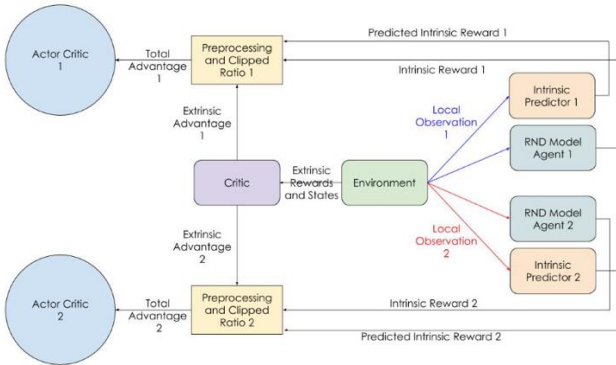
Actor Critic 1

Total Advantage 1

Preprocessing and Clipped Ratio 1

Predicted Intrinsic Reward 1

Intrinsic Reward 1

Extrinsic Advantage 1

Local Observation 1

Intrinsic Predictor 1

RND Model Agent 1

Critic

Extrinsic Rewards and States

Environment

Extrinsic Advantage 2

Local Observation 2

RND Model Agent 2

Intrinsic Predictor 2

Actor Critic 2

Total Advantage 2

Preprocessing and Clipped Ratio 2

Intrinsic Reward 2

Predicted Intrinsic Reward 2